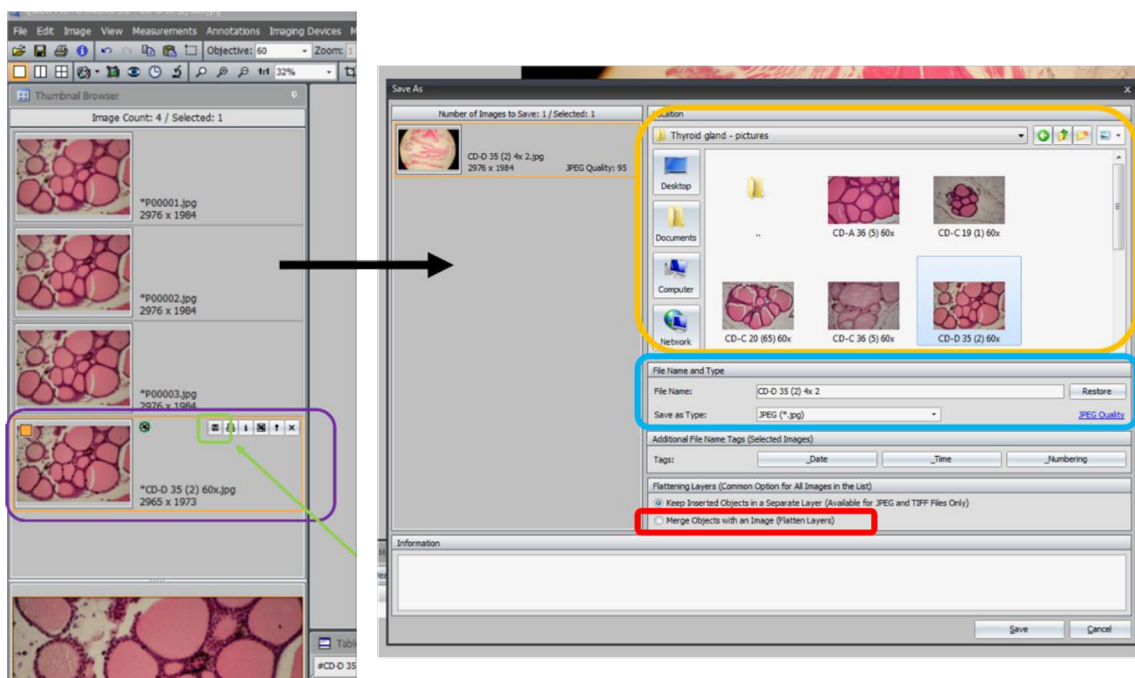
File Edit Image View Measurements Annotations Imaging Devices

Objective: 60 Zoom:

1:1 32%

Thumbnail Browser

Image Count: 4 / Selected: 1

*P00001.jpg
2976 x 1984

*P00002.jpg
2976 x 1984

*P00003.jpg
2976 x 1984

*CD-D 35 (2) 60x.jpg
2965 x 1973

Table

#CD-D 35

Save As

Number of Images to Save: 1 / Selected: 1

CD-D 35 (2) 4x 2.jpg
2976 x 1984 JPEG Quality: 95

Location

Thyroid gland - pictures

Desktop

Documents

Computer

Network

..

CD-A 36 (5) 60x

CD-C 19 (1) 60x

CD-C 20 (65) 60x

CD-C 36 (5) 60x

CD-D 35 (2) 60x

File Name and Type

File Name: CD-D 35 (2) 4x 2

Restore

Save as Type: JPEG (*.jpg)

JPEG Quality

Additional File Name Tags (Selected Images)

Tags: Date Time Numbering

Flattening Layers (Common Option for All Images in the List)

Keep Inserted Objects in a Separate Layer (Available for JPEG and TIFF Files Only)

Merge Objects with an Image (Flatten Layers)

Information

Save

Cancel